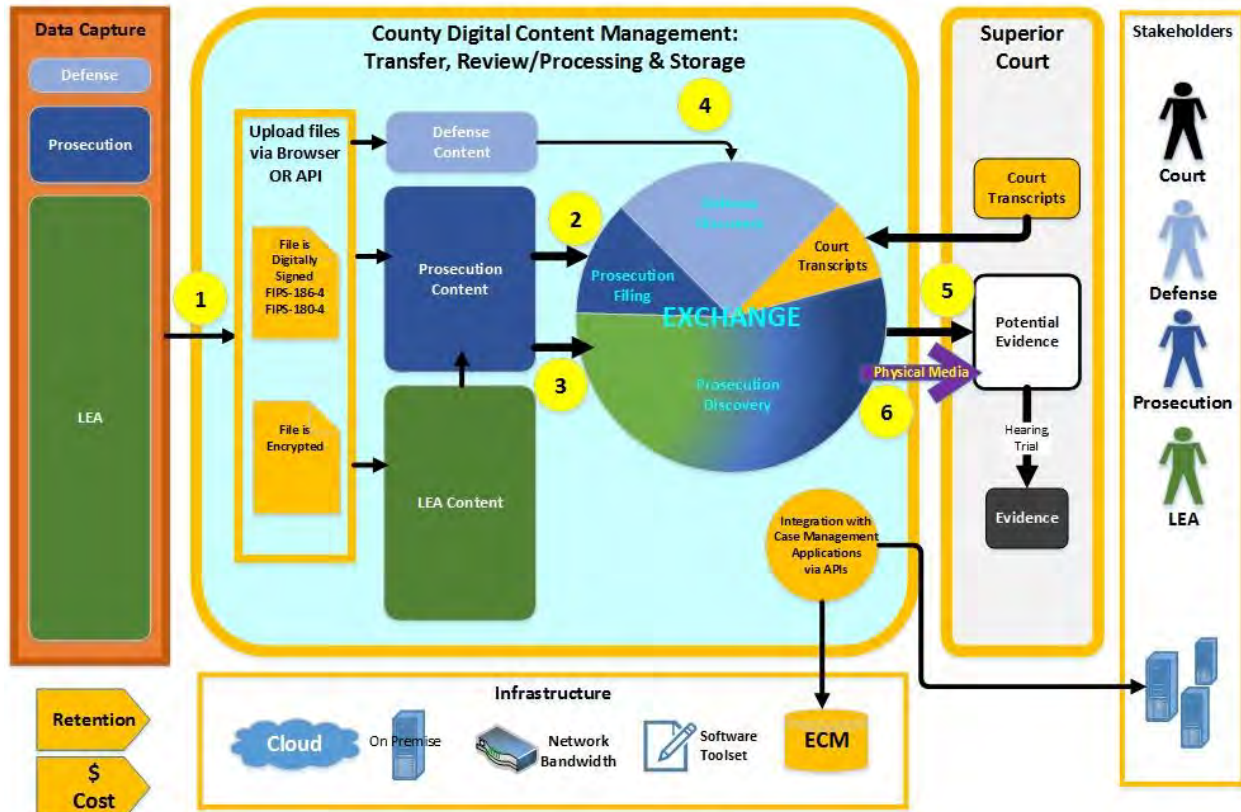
Data Capture

Defense

Prosecution

LEA

County Digital Content Management: Transfer, Review/Processing & Storage

Upload files via Browser OR API

File is Digitally Signed FIPS-186-4 FIPS-180-4

File is Encrypted

1

Defense Content

Prosecution Content

LEA Content

4

2

3

Defense Discovery

Prosecution Filing

Court Transcripts

EXCHANGE

Prosecution Discovery

Physical Media

5

6

Integration with Case Management Applications via APIs

Superior Court

Court Transcripts

Potential Evidence

Hearing Trial

Evidence

Stakeholders

Court

Defense

Prosecution

LEA

Infrastructure

Cloud

On Premise

Network Bandwidth

Software Toolset

ECM

Retention

$ Cost